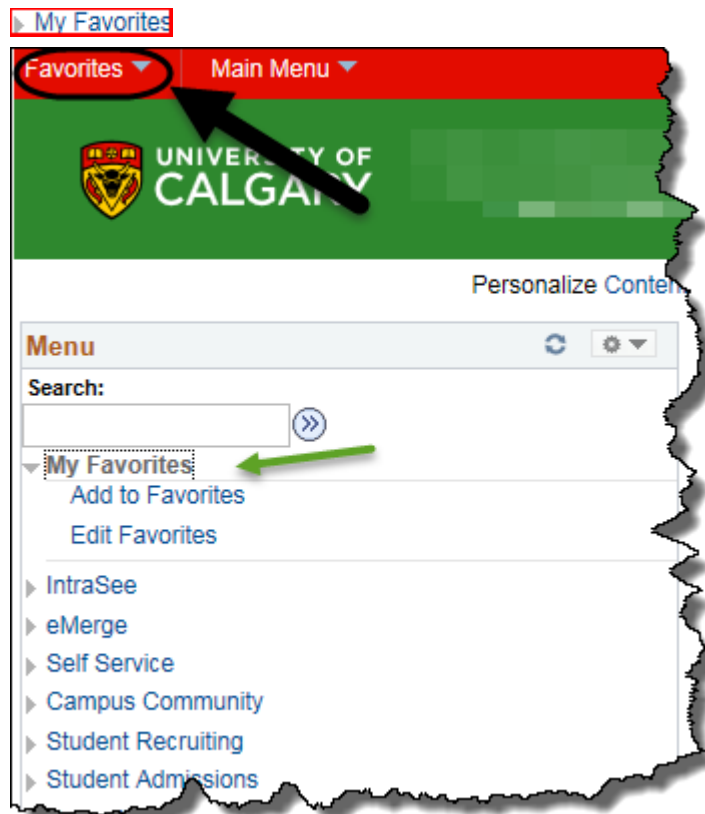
My Favorites

Favorites Main Menu

UNIVERSITY OF CALGARY

Personalize Conten

Menu

Search:

My Favorites

Add to Favorites

Edit Favorites

IntraSee

eMerge

Self Service

Campus Community

Student Recruiting

Student Admissions